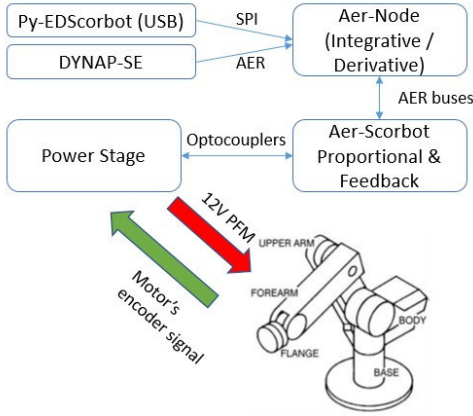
Py-EDScorbot (USB)

SPI

DYNAP-SE

AER

Aer-Node (Integrative / Derivative)

AER buses

Power Stage

Optocouplers

Aer-Scorbot Proportional & Feedback

12V PFM

Motor's encoder signal

UPPER ARM

FOREARM

FLANGE

BODY

BASE